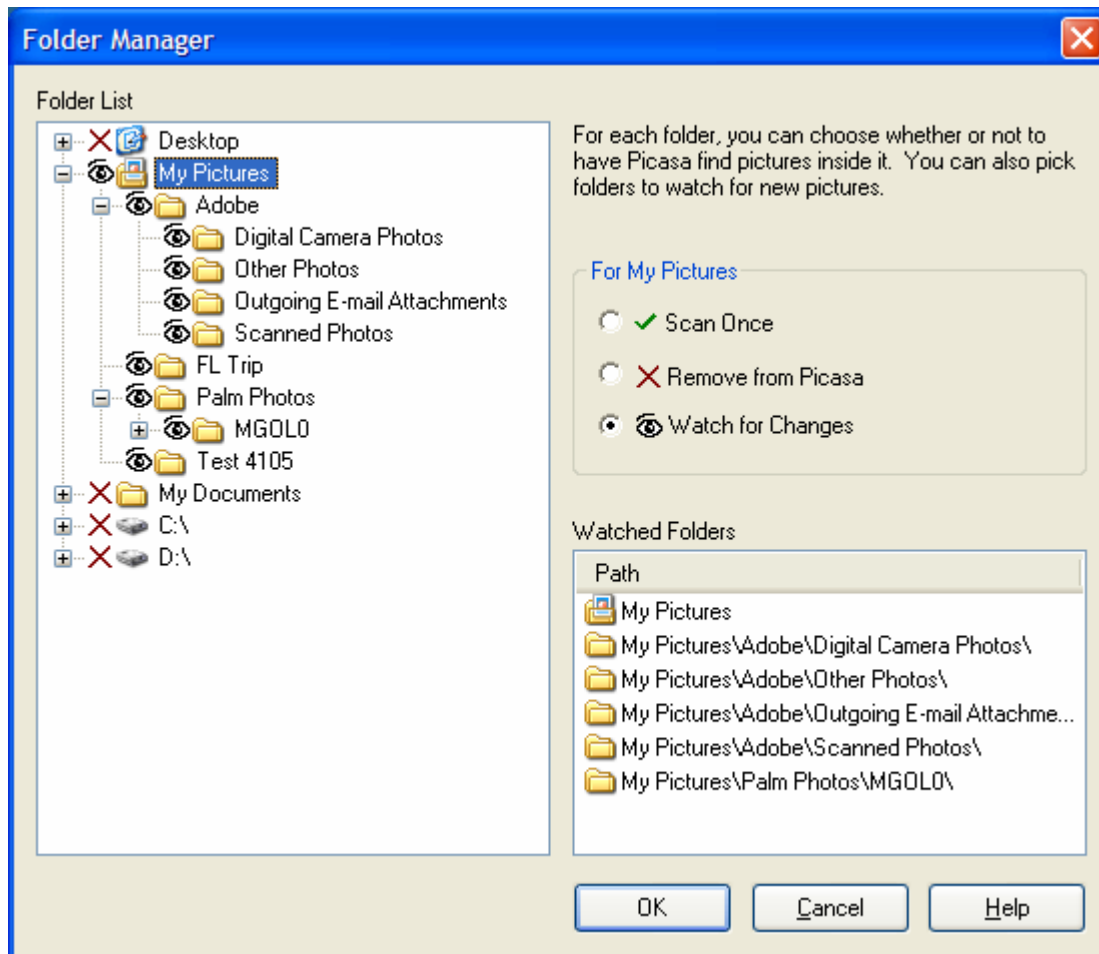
Folder Manager

Folder List

Desktop
My Pictures
Adobe
Digital Camera Photos
Other Photos
Outgoing E-mail Attachments
Scanned Photos
FL Trip
Palm Photos
MGOL0
Test 4105
My Documents
C:\
D:\

For each folder, you can choose whether or not to have Picasa find pictures inside it. You can also pick folders to watch for new pictures.

For My Pictures

Scan Once

Remove from Picasa

Watch for Changes

Watched Folders

| Path |
|---|
| My Pictures |
| My Pictures\Adobe\Digital Camera Photos\ |
| My Pictures\Adobe\Other Photos\ |
| My Pictures\Adobe\Outgoing E-mail Attachme... |
| My Pictures\Adobe\Scanned Photos\ |
| My Pictures\Palm Photos\MGOL0\ |

OK Cancel Help